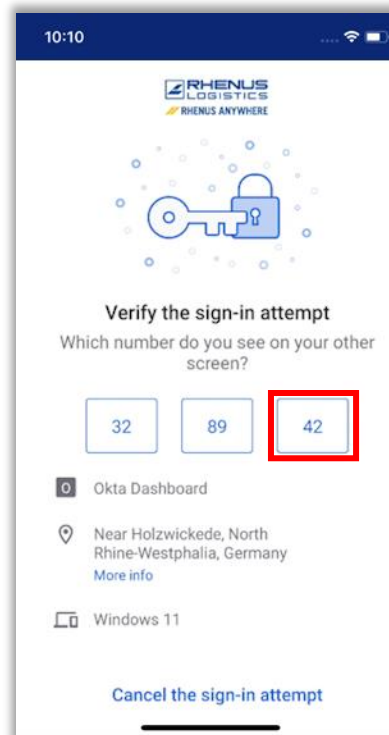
10:10

RHENUS LOGISTICS
RHENUS ANYWHERE

Verify the sign-in attempt

Which number do you see on your other screen?

32

89

42

Okta Dashboard

Near Holzwickede, North Rhine-Westphalia, Germany
More info

Windows 11

Cancel the sign-in attempt